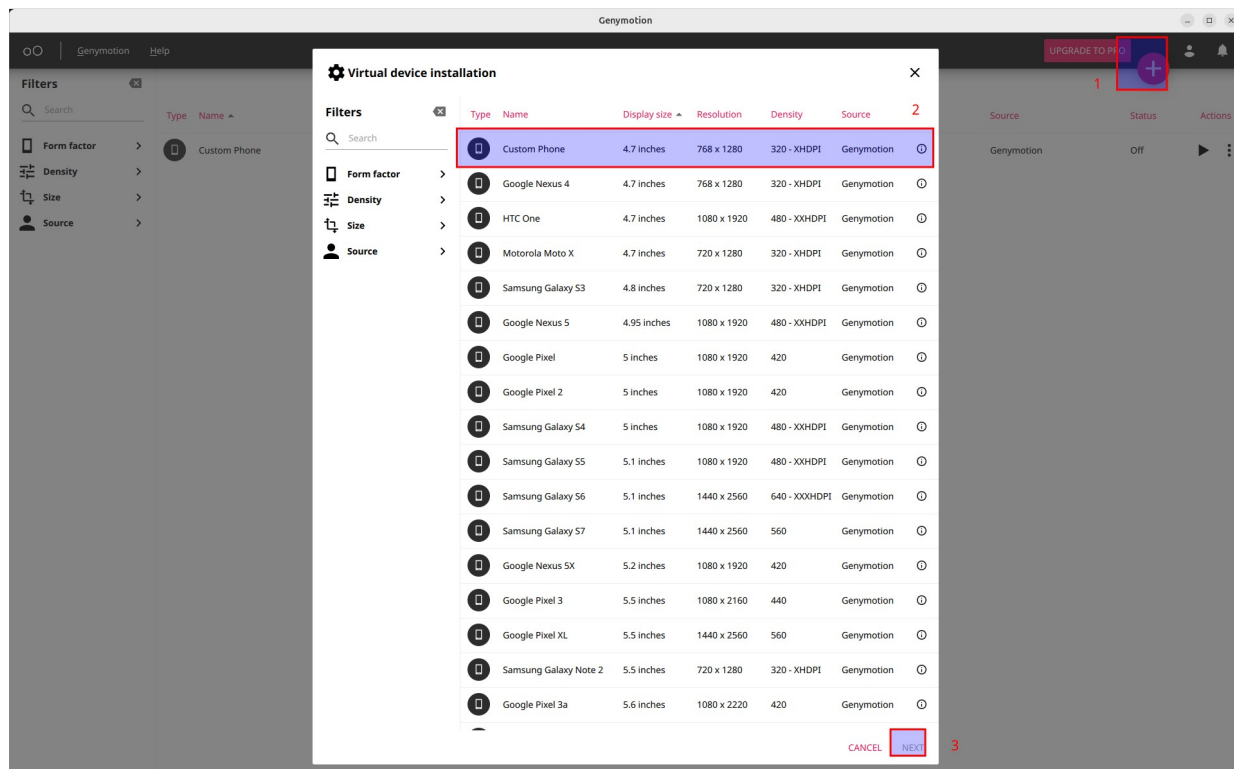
Genymotion

Genymotion Help

UPGRADE TO PRO

1

Filters

Search

Form factor
Density
Size
Source

Type Name ▲

Custom Phone

Source Status Actions

Genymotion Off

Virtual device installation

Filters

Search

Form factor
Density
Size
Source

2

| Type | Name | Display size ▲ | Resolution | Density | Source |
|---|---|---|---|---|---|
| | Custom Phone | 4.7 inches | 768 x 1280 | 320 - XHDPI | Genymotion |
| | Google Nexus 4 | 4.7 inches | 768 x 1280 | 320 - XHDPI | Genymotion |
| | HTC One | 4.7 inches | 1080 x 1920 | 480 - XXHDPI | Genymotion |
| | Motorola Moto X | 4.7 inches | 720 x 1280 | 320 - XHDPI | Genymotion |
| | Samsung Galaxy S3 | 4.8 inches | 720 x 1280 | 320 - XHDPI | Genymotion |
| | Google Nexus 5 | 4.95 inches | 1080 x 1920 | 480 - XXHDPI | Genymotion |
| | Google Pixel | 5 inches | 1080 x 1920 | 420 | Genymotion |
| | Google Pixel 2 | 5 inches | 1080 x 1920 | 420 | Genymotion |
| | Samsung Galaxy S4 | 5 inches | 1080 x 1920 | 480 - XXHDPI | Genymotion |
| | Samsung Galaxy S5 | 5.1 inches | 1080 x 1920 | 480 - XXHDPI | Genymotion |
| | Samsung Galaxy S6 | 5.1 inches | 1440 x 2560 | 640 - XXXHDPI | Genymotion |
| | Samsung Galaxy S7 | 5.1 inches | 1440 x 2560 | 560 | Genymotion |
| | Google Nexus 5X | 5.2 inches | 1080 x 1920 | 420 | Genymotion |
| | Google Pixel 3 | 5.5 inches | 1080 x 2160 | 440 | Genymotion |
| | Google Pixel XL | 5.5 inches | 1440 x 2560 | 560 | Genymotion |
| | Samsung Galaxy Note 2 | 5.5 inches | 720 x 1280 | 320 - XHDPI | Genymotion |
| | Google Pixel 3a | 5.6 inches | 1080 x 2220 | 420 | Genymotion |

CANCEL NEXT 3